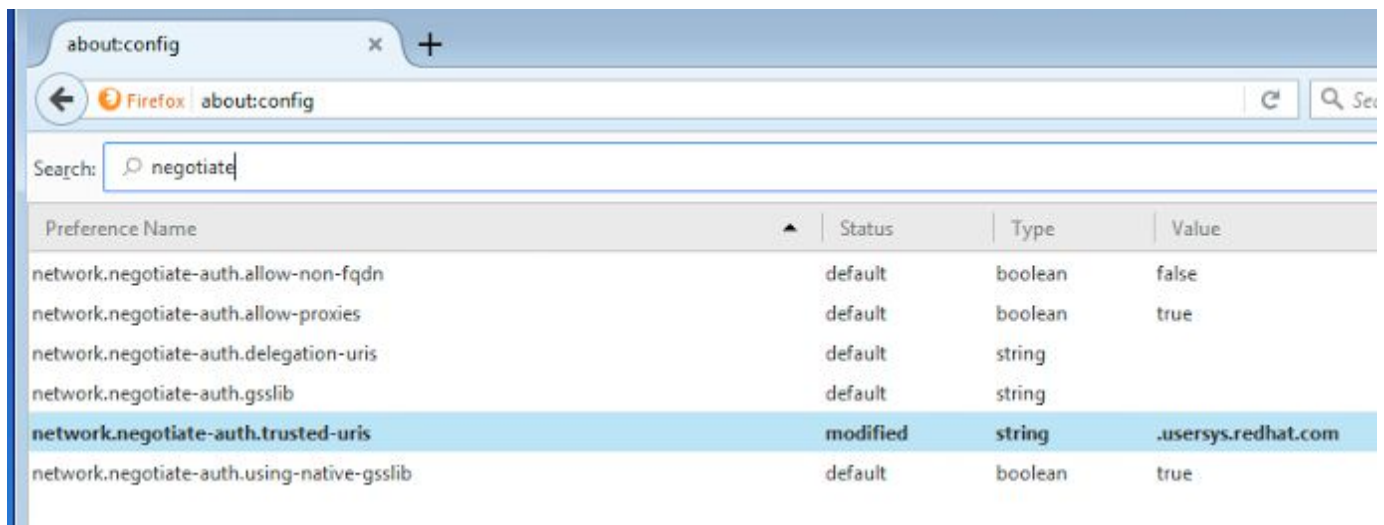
about:config ×

Firefox about:config

Search: negotiate

| Preference Name | Status | Type | Value |
|---|---|---|---|
| network.negotiate-auth.allow-non-fqdn | default | boolean | false |
| network.negotiate-auth.allow-proxies | default | boolean | true |
| network.negotiate-auth.delegation-uris | default | string | |
| network.negotiate-auth.gsslib | default | string | |
| **network.negotiate-auth.trusted-uris** | **modified** | **string** | **.usersys.redhat.com** |
| network.negotiate-auth.using-native-gsslib | default | boolean | true |